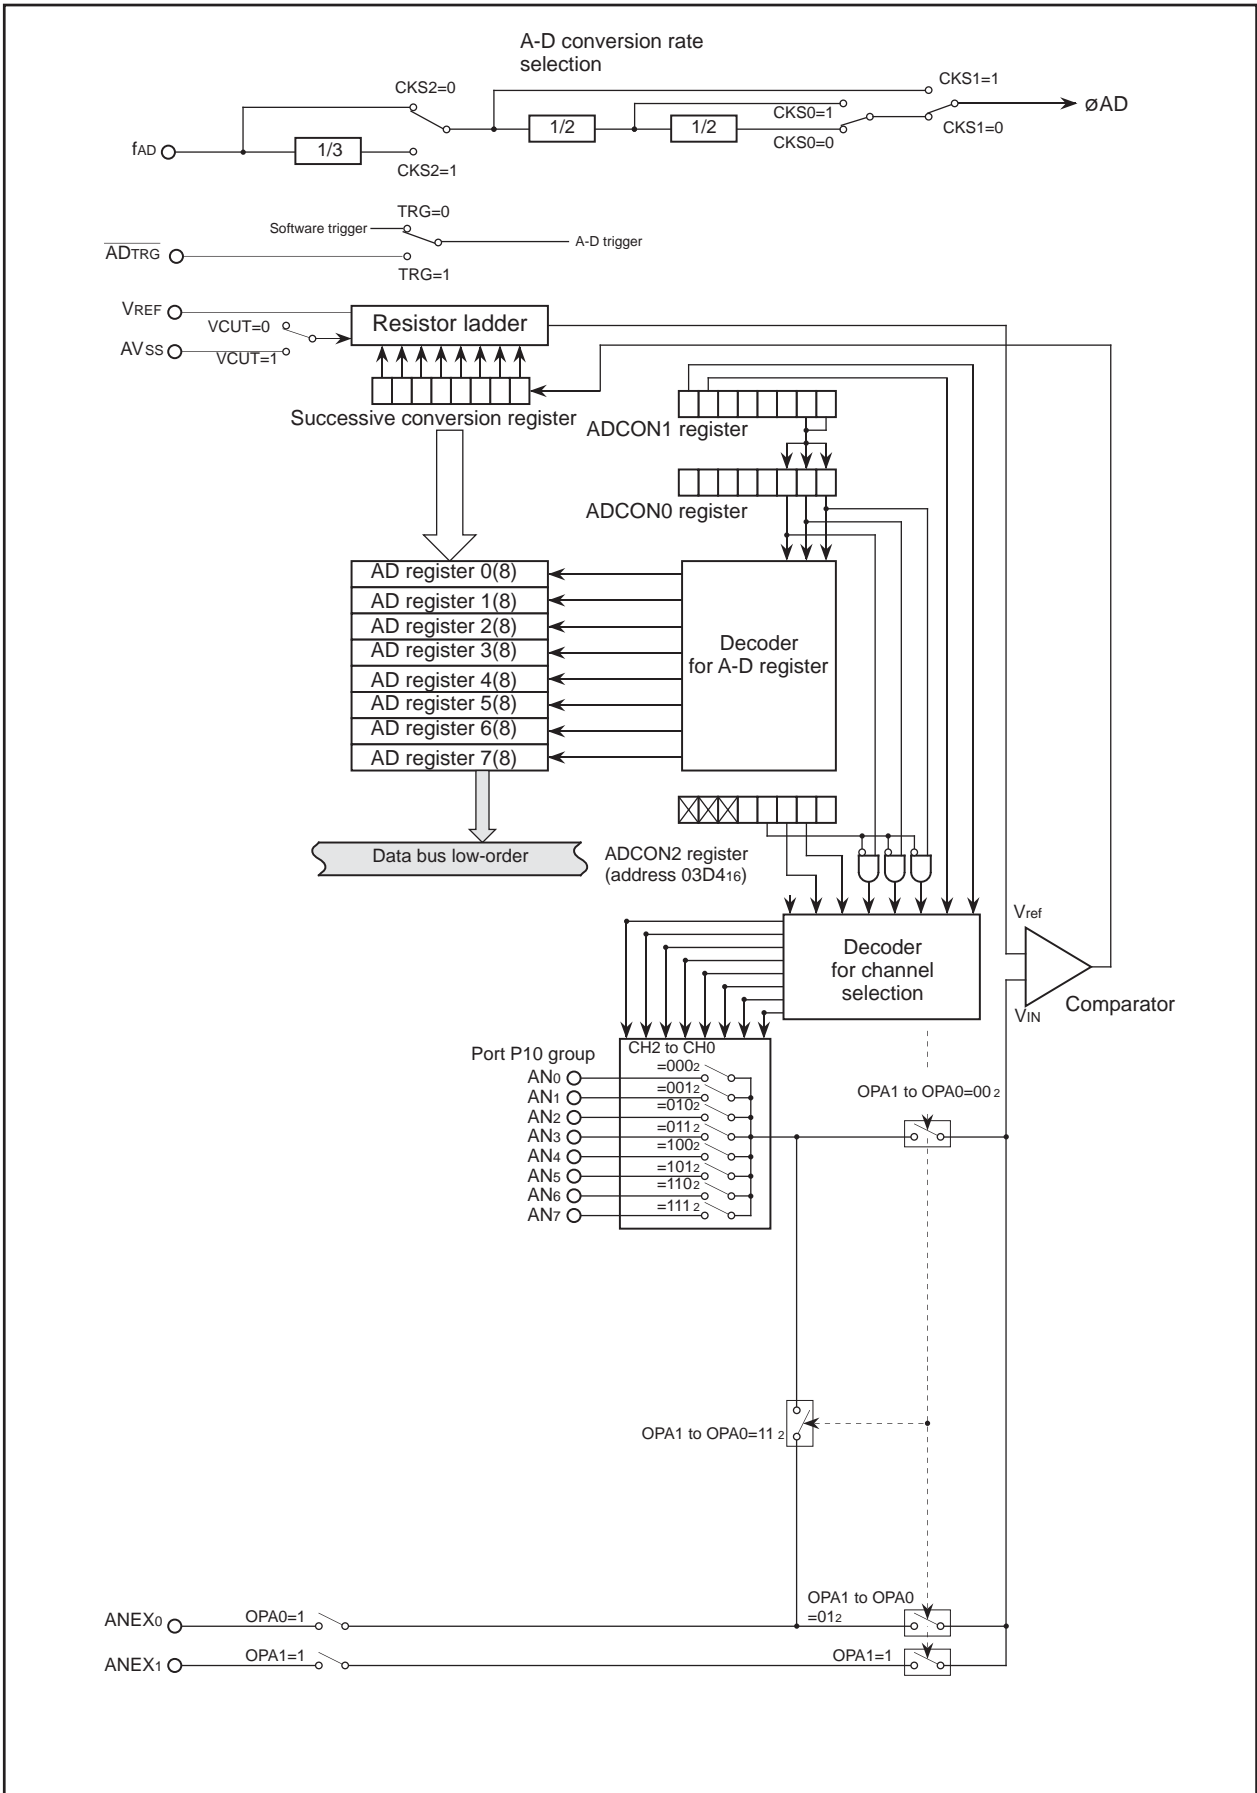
A-D conversion rate selection

CKS2=0

CKS1=1

øAD

CKS0=1

$f_{AD}$

1/3

1/2

1/2

CKS1=0

CKS0=0

CKS2=1

TRG=0

Software trigger

A-D trigger

$\overline{AD_{TRG}}$

TRG=1

$V_{REF}$

Resistor ladder

VCUT=0

$AV_{SS}$

VCUT=1

Successive conversion register

ADCON1 register

ADCON0 register

AD register 0(8)

AD register 1(8)

AD register 2(8)

AD register 3(8)

AD register 4(8)

AD register 5(8)

AD register 6(8)

AD register 7(8)

Decoder for A-D register

Data bus low-order

ADCON2 register (address $03D4_{16}$)

$V_{ref}$

Decoder for channel selection

Comparator

$V_{IN}$

Port P10 group

CH2 to CH0

$AN_0$ $=000_2$

$AN_1$ $=001_2$

$AN_2$ $=010_2$

$AN_3$ $=011_2$

$AN_4$ $=100_2$

$AN_5$ $=101_2$

$AN_6$ $=110_2$

$AN_7$ $=111_2$

OPA1 to OPA0=$00_2$

OPA1 to OPA0=$11_2$

$ANEX_0$

OPA0=1

OPA1 to OPA0 $=01_2$

$ANEX_1$

OPA1=1

OPA1=1